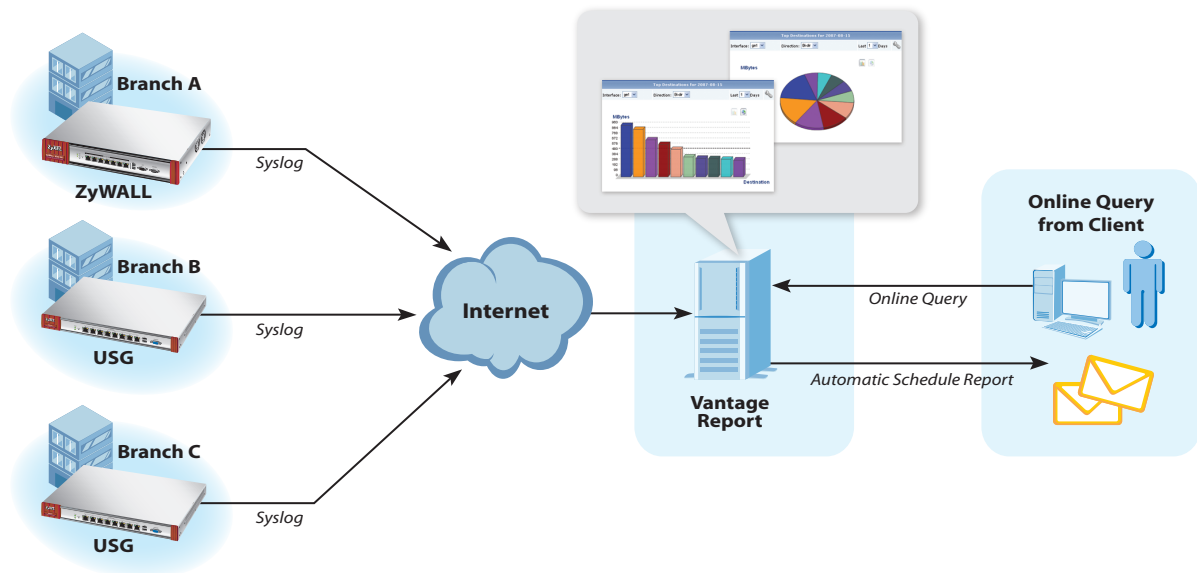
Branch A

ZyWALL

Syslog

Branch B

Syslog

USG

Branch C

Syslog

USG

Internet

Top Destinations for 2007-08-13

Interface: ge1 Direction: Both Last 1 Days

MBytes

Top Destinations for 2007-08-13

Interface: ge1 Direction: Both Last 1 Days

MBytes

Destination

Vantage Report

Online Query from Client

Online Query

Automatic Schedule Report